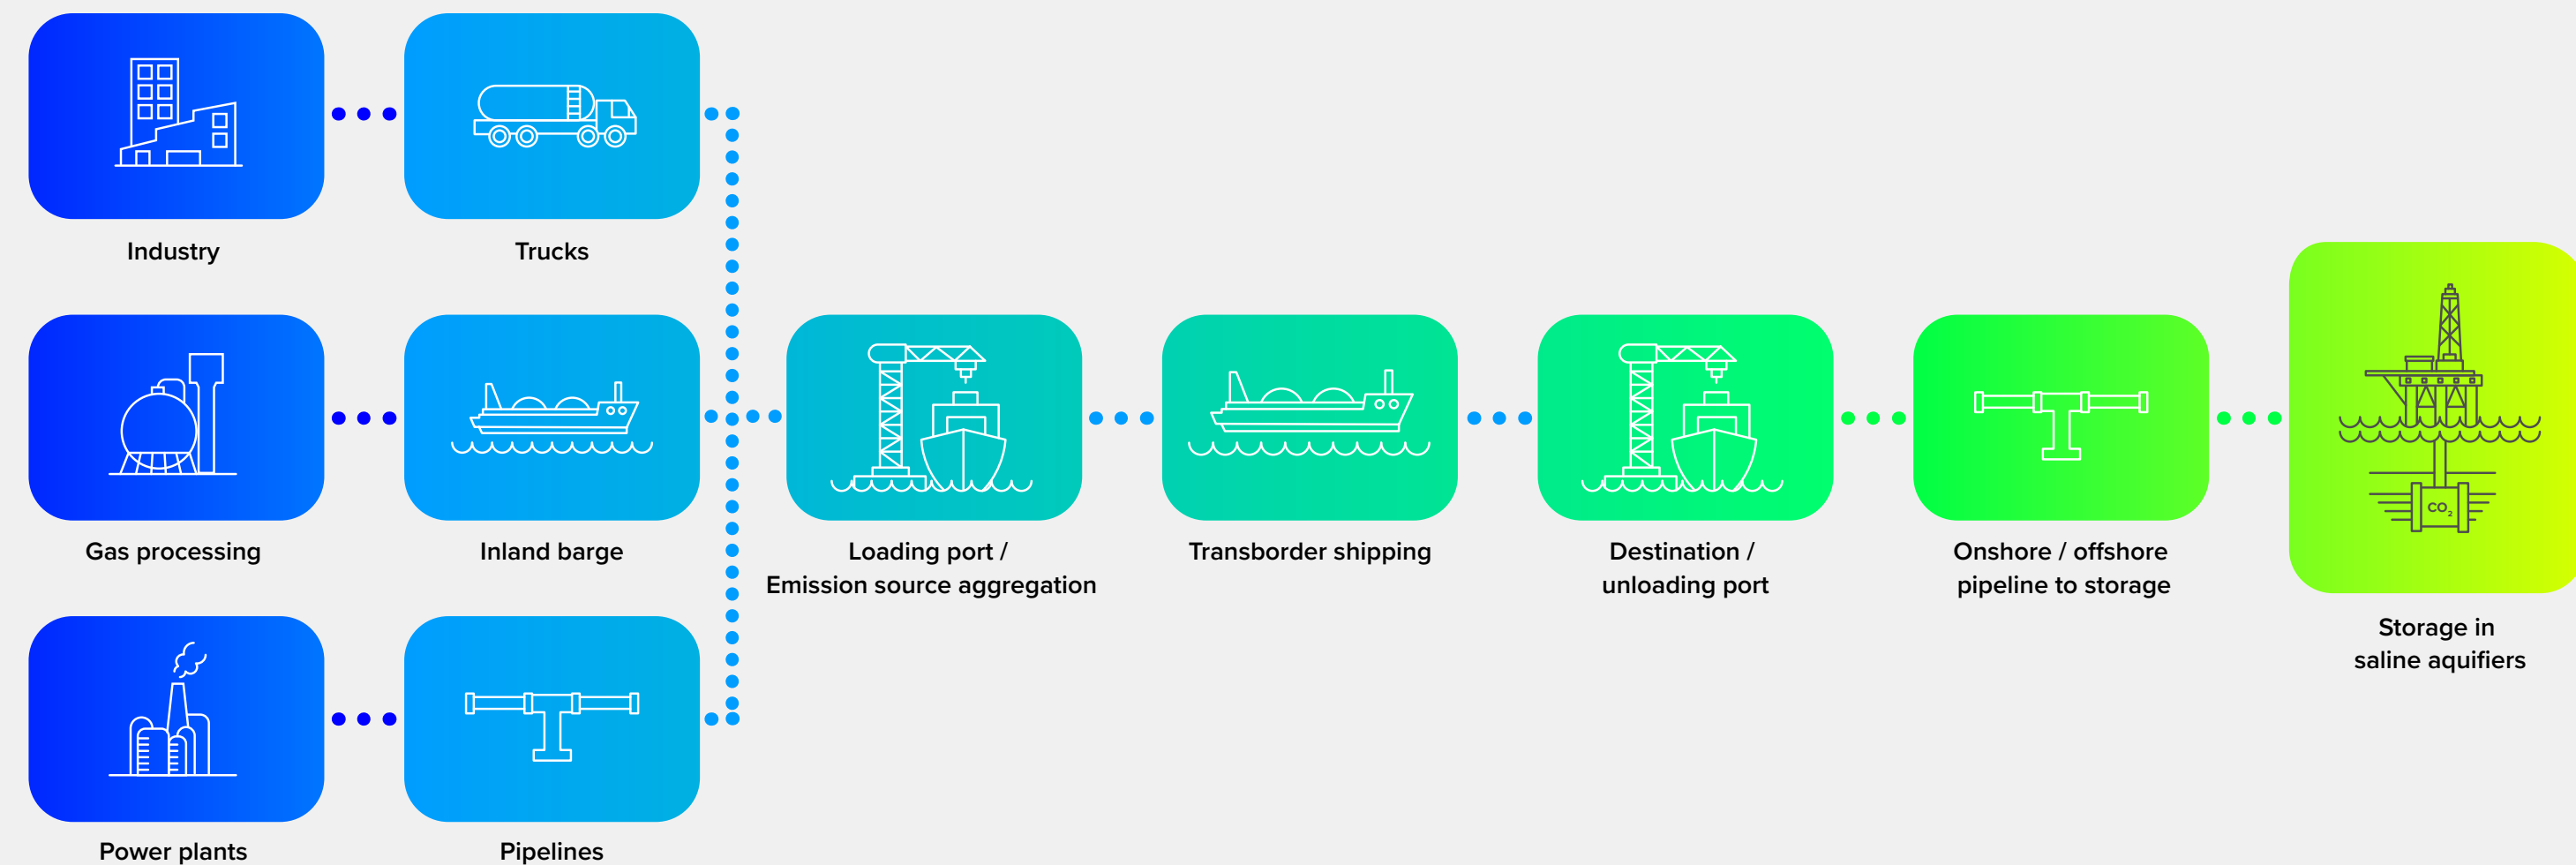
Industry

Trucks

Gas processing

Inland barge

Power plants

Pipelines

Loading port / Emission source aggregation

Transborder shipping

Destination / unloading port

Onshore / offshore pipeline to storage

$CO_2$

Storage in saline aquifiers